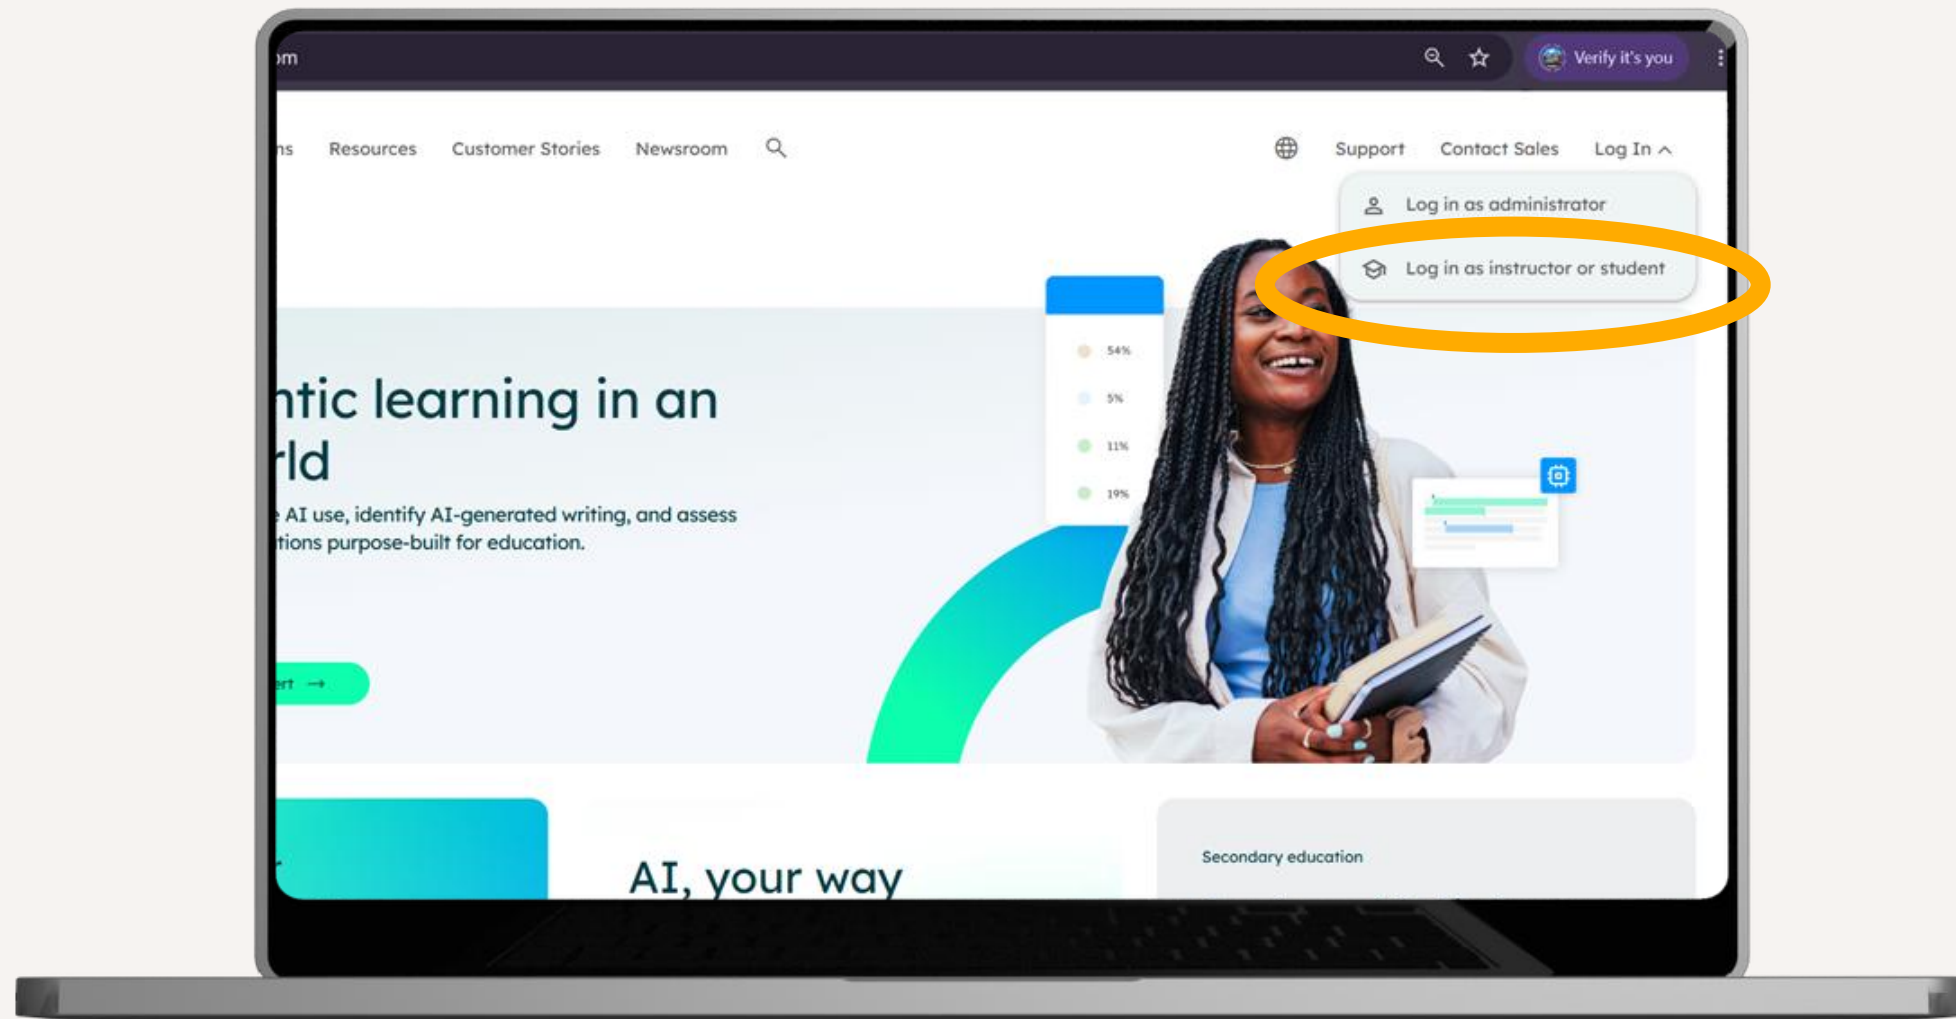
om

Verify it's you

ns Resources Customer Stories Newsroom

Support Contact Sales Log In

Log in as administrator

Log in as instructor or student

ntic learning in an rld

e AI use, identify AI-generated writing, and assess tions purpose-built for education.

54%
5%
11%
19%

rt →

AI, your way

Secondary education